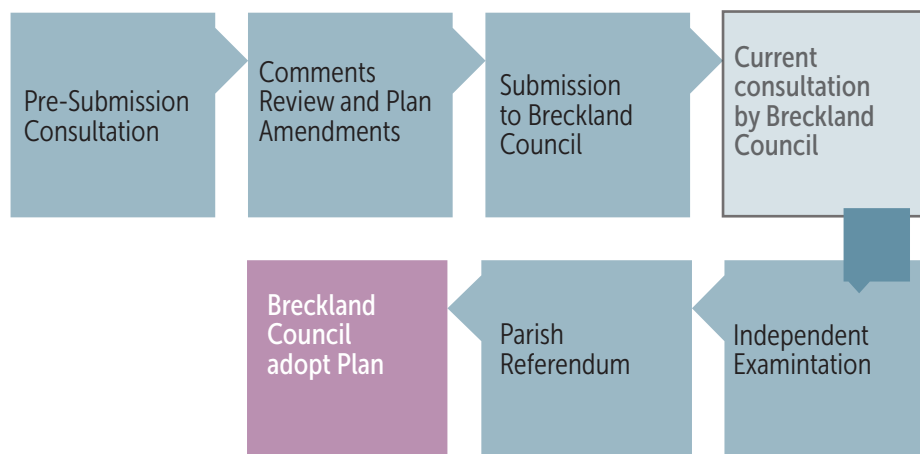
Pre-Submission Consultation

Comments Review and Plan Amendments

Submission to Breckland Council

Current consultation by Breckland Council

Independent Examintation

Parish Referendum

Breckland Council adopt Plan